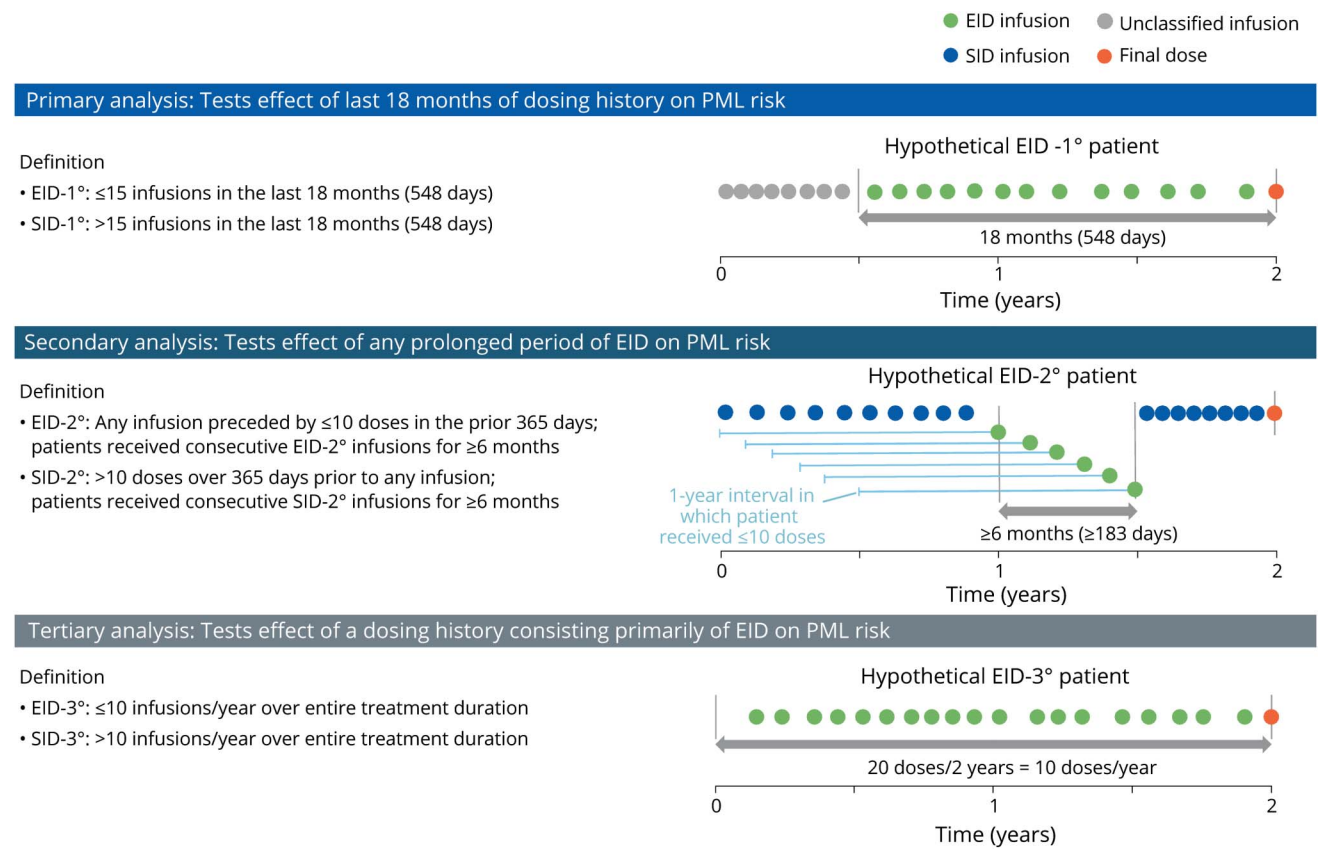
EID infusion
Unclassified infusion
SID infusion
Final dose

Primary analysis: Tests effect of last 18 months of dosing history on PML risk

Definition
• EID-1°: ≤15 infusions in the last 18 months (548 days)
• SID-1°: >15 infusions in the last 18 months (548 days)

Hypothetical EID -1° patient
18 months (548 days)
0
1
2
Time (years)

Secondary analysis: Tests effect of any prolonged period of EID on PML risk

Definition
• EID-2°: Any infusion preceded by ≤10 doses in the prior 365 days; patients received consecutive EID-2° infusions for ≥6 months
• SID-2°: >10 doses over 365 days prior to any infusion; patients received consecutive SID-2° infusions for ≥6 months

Hypothetical EID-2° patient
1-year interval in which patient received ≤10 doses
≥6 months (≥183 days)
0
1
2
Time (years)

Tertiary analysis: Tests effect of a dosing history consisting primarily of EID on PML risk

Definition
• EID-3°: ≤10 infusions/year over entire treatment duration
• SID-3°: >10 infusions/year over entire treatment duration

Hypothetical EID-3° patient
20 doses/2 years = 10 doses/year
0
1
2
Time (years)